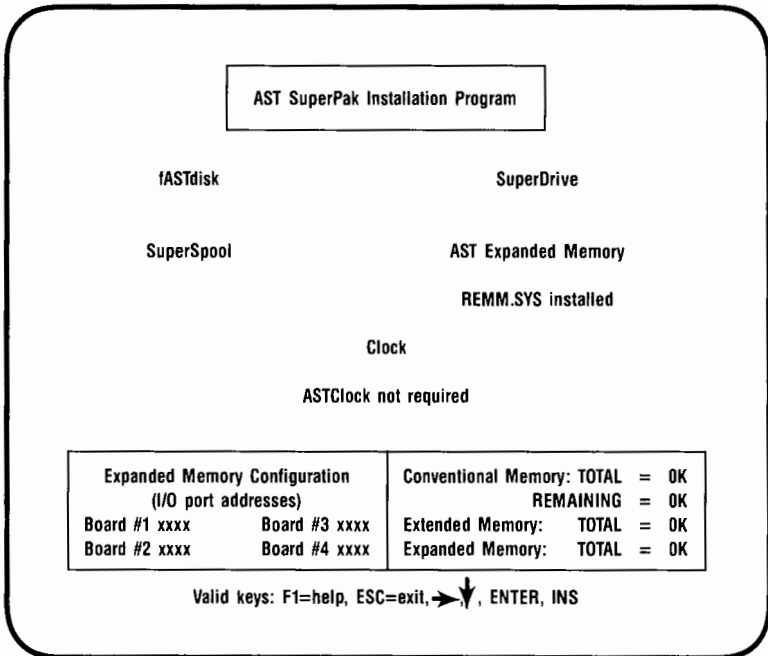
AST SuperPak Installation Program

fASTdisk

SuperDrive

SuperSpool

AST Expanded Memory

REMM.SYS installed

Clock

ASTClock not required

| Expanded Memory Configuration (I/O port addresses) Board #1 xxxx Board #3 xxxx Board #2 xxxx Board #4 xxxx | Conventional Memory: TOTAL = 0K REMAINING = 0K Extended Memory: TOTAL = 0K Expanded Memory: TOTAL = 0K |
|---|---|

Valid keys: F1=help, ESC=exit, →, ↓, ENTER, INS